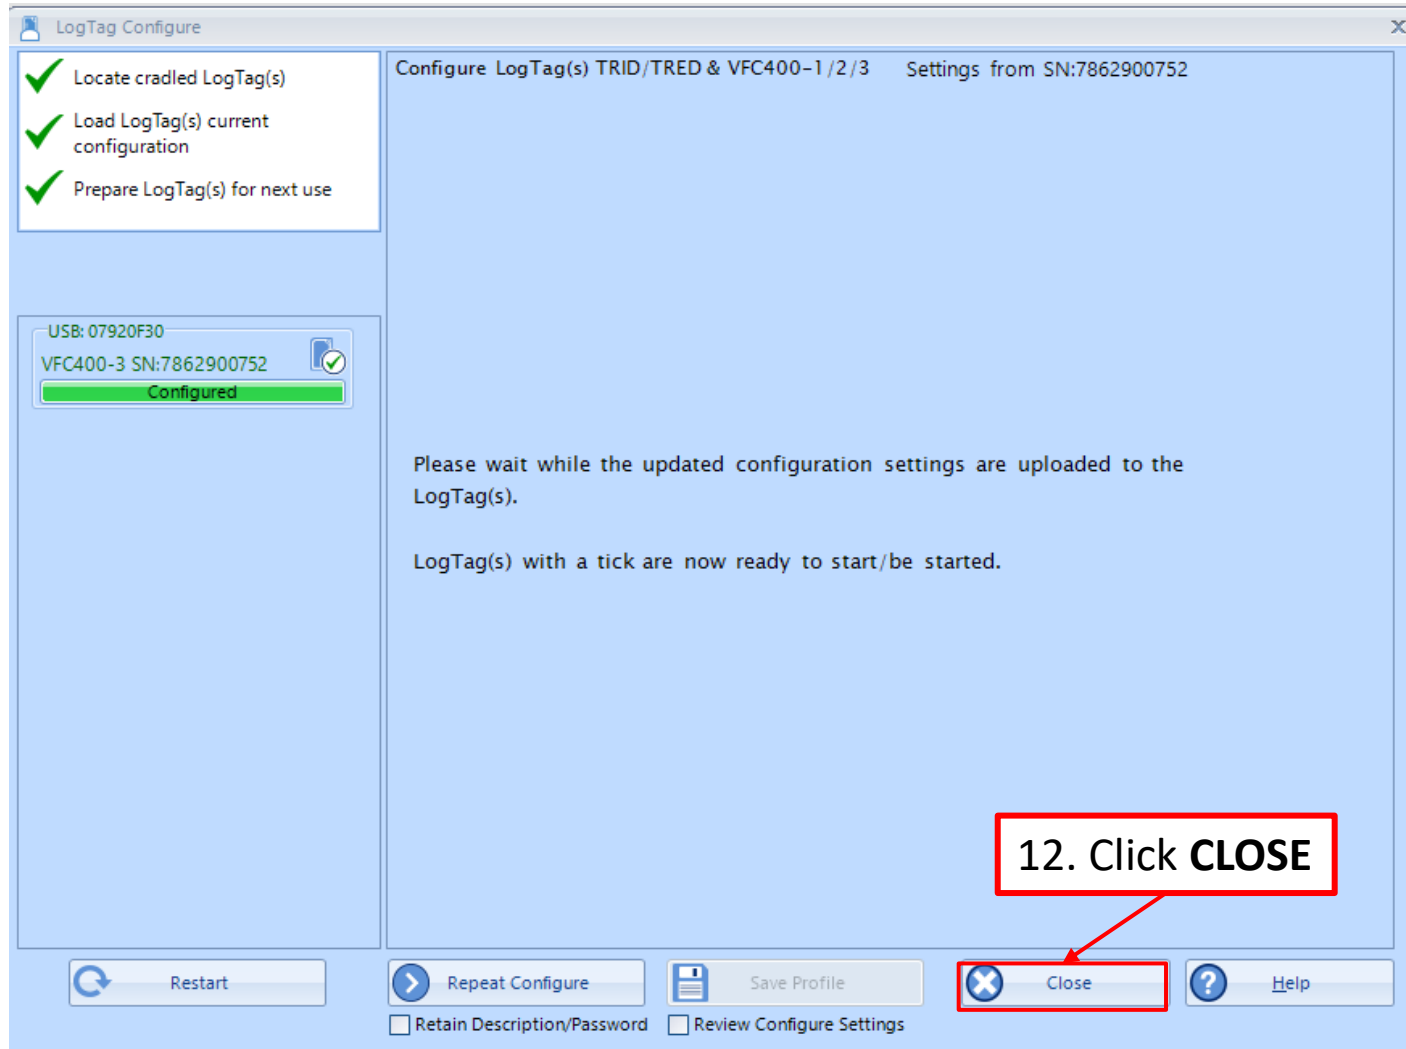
LogTag Configure

Locate cradled LogTag(s)

Load LogTag(s) current configuration

Prepare LogTag(s) for next use

USB: 07920F30

VFC400-3 SN:7862900752

Configured

Configure LogTag(s) TRID/TRED & VFC400-1/2/3 Settings from SN:7862900752

Please wait while the updated configuration settings are uploaded to the LogTag(s).

LogTag(s) with a tick are now ready to start/be started.

12. Click **CLOSE**

Restart

Repeat Configure

Save Profile

Close

Help

Retain Description/Password

Review Configure Settings